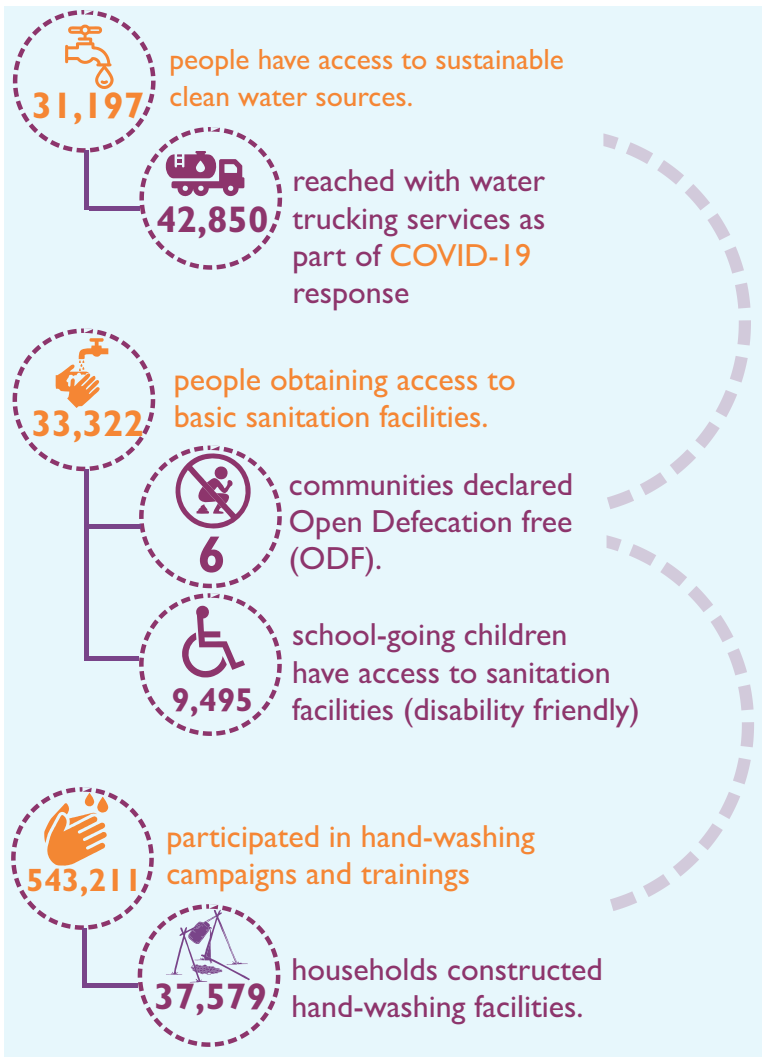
31,197 people have access to sustainable clean water sources.

42,850 reached with water trucking services as part of COVID-19 response

33,322 people obtaining access to basic sanitation facilities.

6 communities declared Open Defecation free (ODF).

9,495 school-going children have access to sanitation facilities (disability friendly)

543,211 participated in hand-washing campaigns and trainings

37,579 households constructed hand-washing facilities.